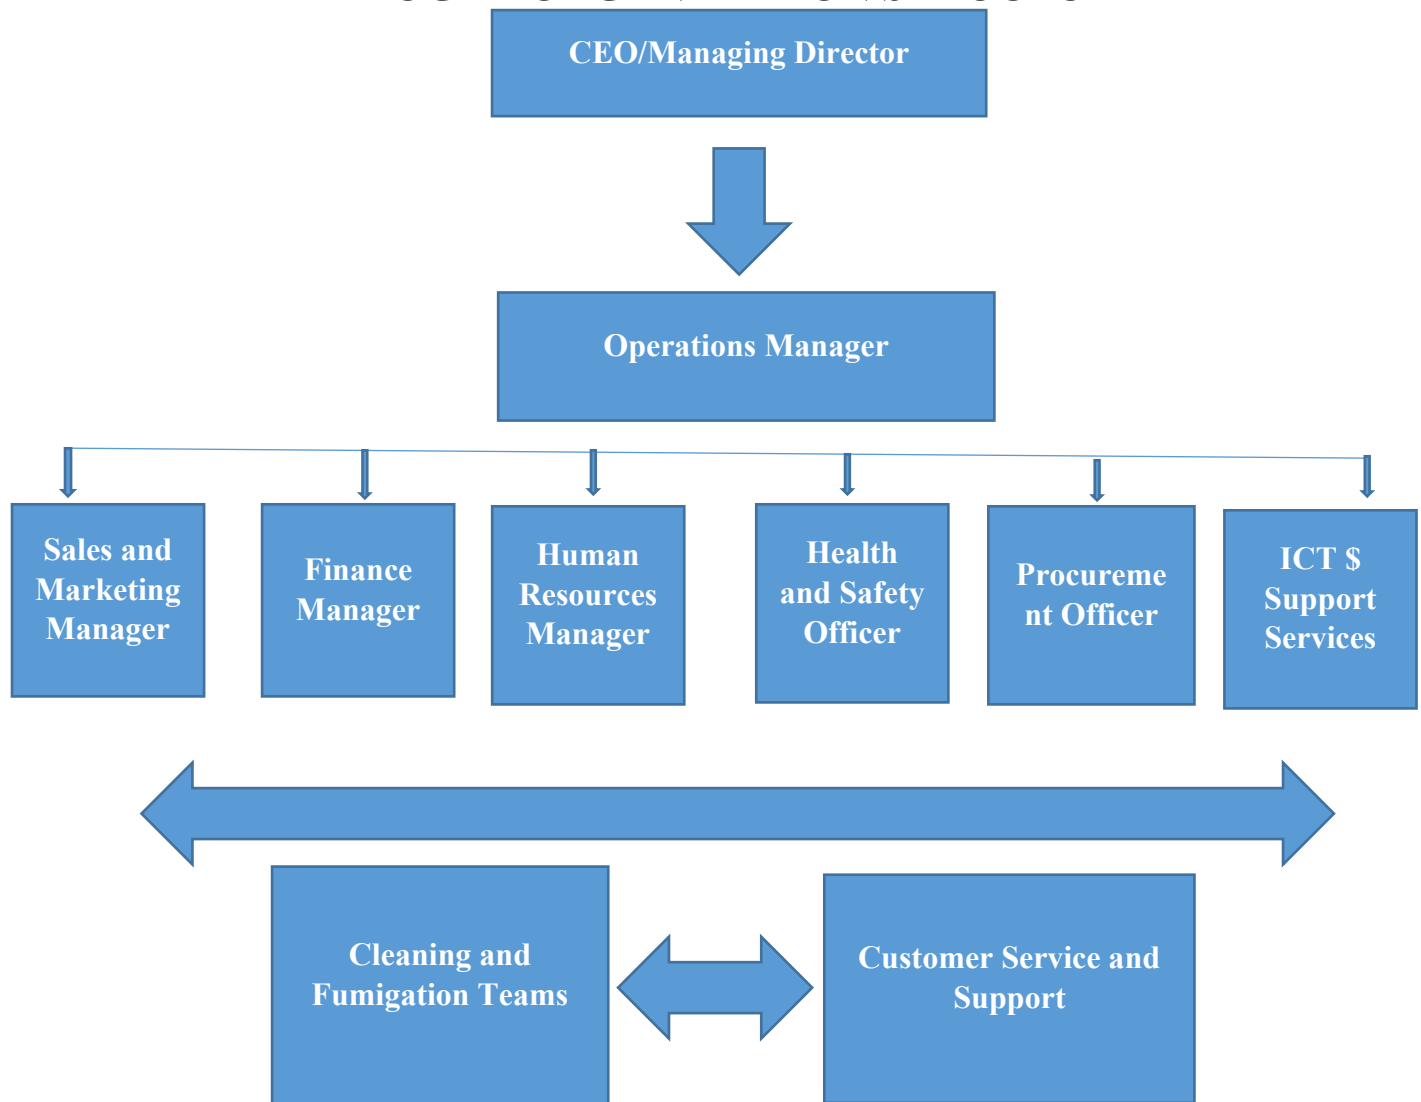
CEO/Managing Director

Operations Manager

Sales and Marketing Manager

Finance Manager

Human Resources Manager

Health and Safety Officer

Procurement Officer

ICT $ Support Services

Cleaning and Fumigation Teams

Customer Service and Support